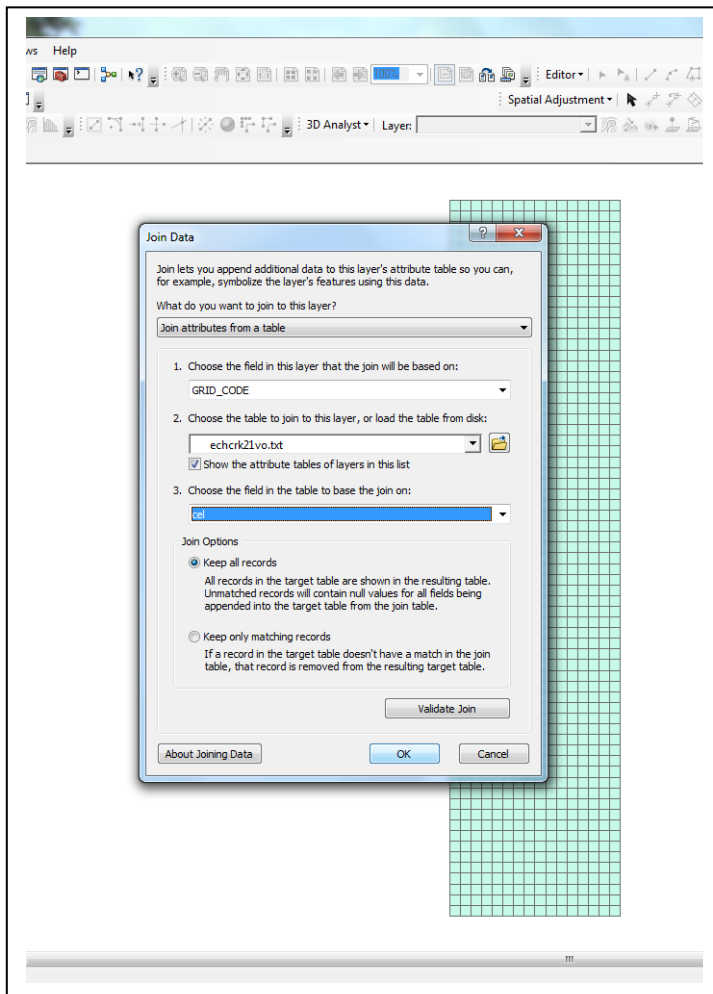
ws Help

Editor▾

Spatial Adjustment▾

3D Analyst▾ Layer:

Join Data

Join lets you append additional data to this layer's attribute table so you can, for example, symbolize the layer's features using this data.

What do you want to join to this layer?

Join attributes from a table

1. Choose the field in this layer that the join will be based on:

GRID_CODE

2. Choose the table to join to this layer, or load the table from disk:

echcrk21vo.txt

Show the attribute tables of layers in this list

3. Choose the field in the table to base the join on:

cel

Join Options

Keep all records

All records in the target table are shown in the resulting table. Unmatched records will contain null values for all fields being appended into the target table from the join table.

Keep only matching records

If a record in the target table doesn't have a match in the join table, that record is removed from the resulting target table.

Validate Join

About Joining Data

OK

Cancel